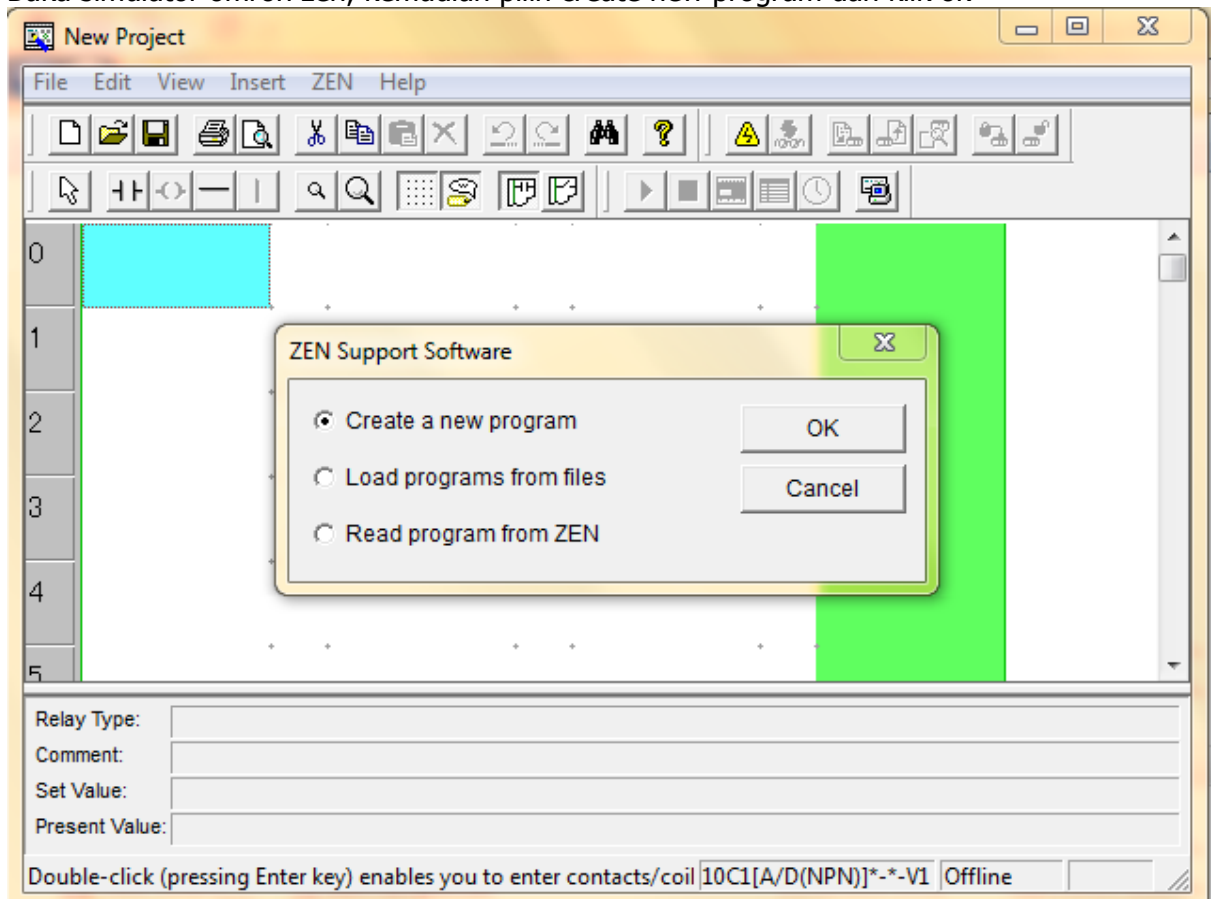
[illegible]

New Project

File Edit View Insert ZEN Help

0
1
2
3
4
5

ZEN Support Software

Create a new program
Load programs from files
Read program from ZEN

OK
Cancel

Relay Type:
Comment:
Set Value:
Present Value:

Double-click (pressing Enter key) enables you to enter contacts/coil 10C1[A/D(NPN)]*-*-V1 Offline